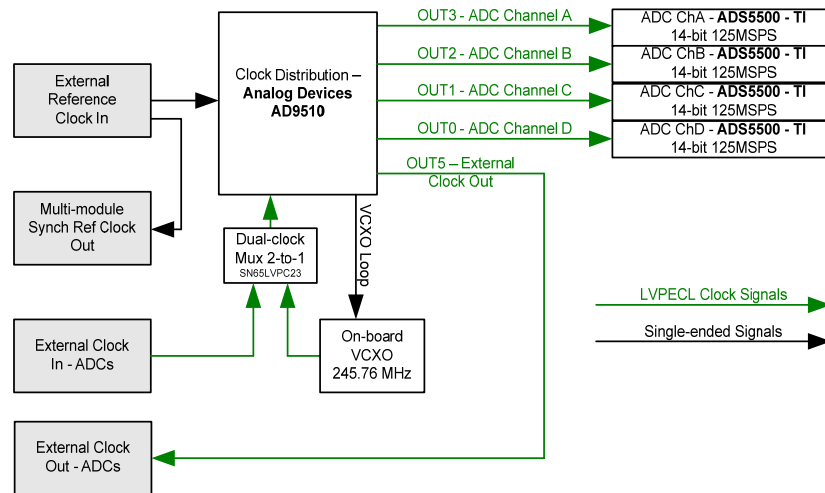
External Reference Clock In

Multi-module Synch Ref Clock Out

External Clock In - ADCs

External Clock Out - ADCs

Clock Distribution – **Analog Devices AD9510**

Dual-clock Mux 2-to-1
SN65LVPC23

VCXO Loop

On-board VCXO 245.76 MHz

OUT3 - ADC Channel A

OUT2 - ADC Channel B

OUT1 - ADC Channel C

OUT0 - ADC Channel D

OUT5 – External Clock Out

ADC ChA - **ADS5500 - TI**
14-bit 125MSPS

ADC ChB - **ADS5500 - TI**
14-bit 125MSPS

ADC ChC - **ADS5500 - TI**
14-bit 125MSPS

ADC ChD - **ADS5500 - TI**
14-bit 125MSPS

LVPECL Clock Signals

Single-ended Signals